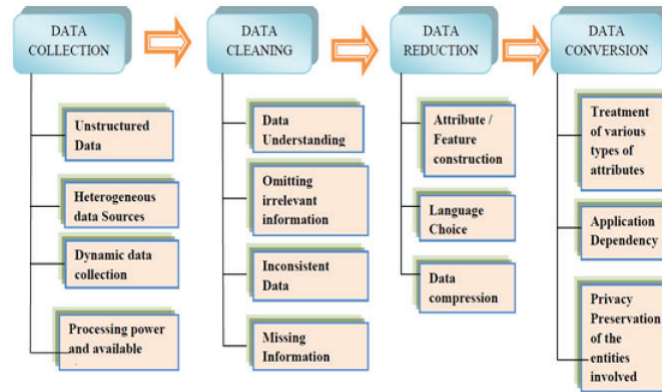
DATA COLLECTION

Unstructured Data

Heterogeneous data Sources

Dynamic data collection

Processing power and available

DATA CLEANING

Data Understanding

Omitting irrelevant information

Inconsistent Data

Missing Information

DATA REDUCTION

Attribute / Feature construction

Language Choice

Data compression

DATA CONVERSION

Treatment of various types of attributes

Application Dependency

Privacy Preservation of the entities involved